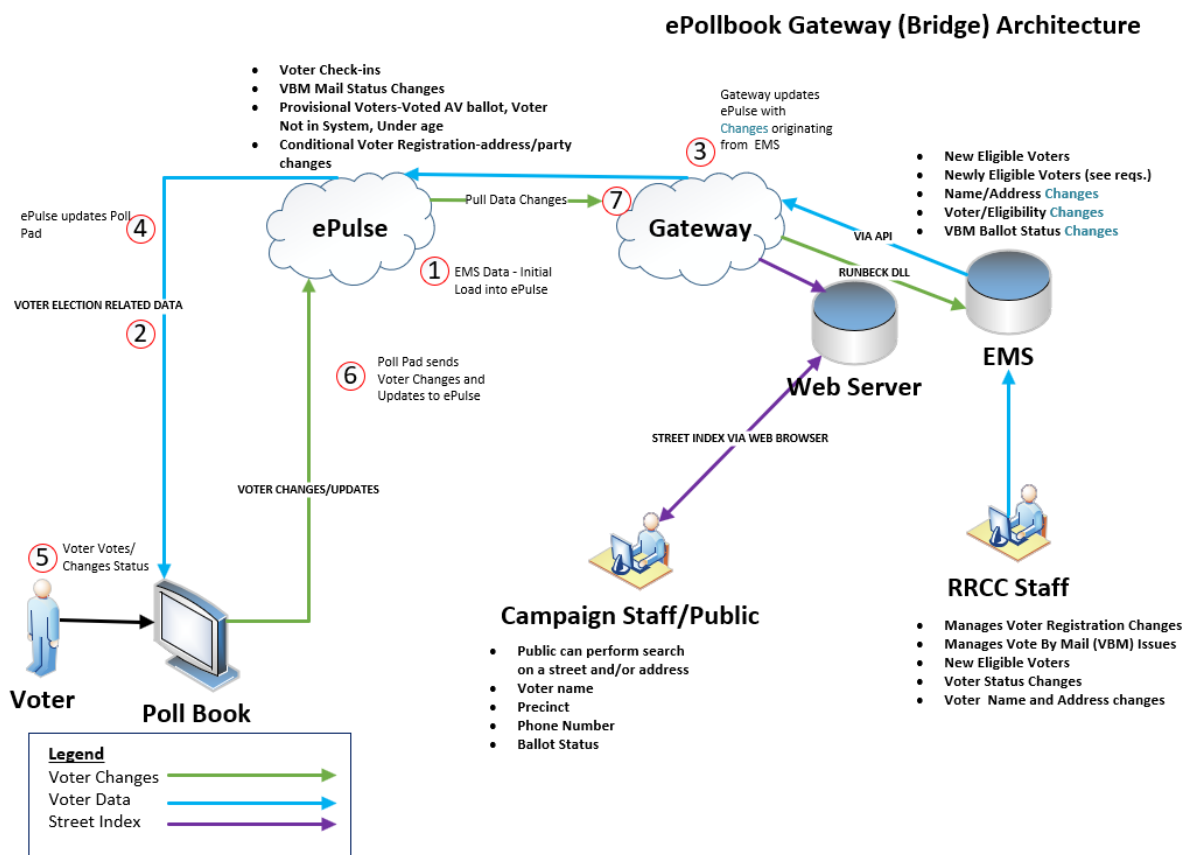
ePollbook Gateway (Bridge) Architecture

- Voter Check-ins
- VBM Mail Status Changes
- Provisional Voters-Voted AV ballot, Voter Not in System, Under age
- Conditional Voter Registration-address/party changes

Gateway updates ePulse with Changes originating from EMS

3

- New Eligible Voters
- Newly Eligible Voters (see reqs.)
- Name/Address Changes
- Voter/Eligibility Changes
- VBM Ballot Status Changes

ePulse updates Poll Pad

4

ePulse

Pull Data Changes

7

Gateway

VIA API

RUNBECK DLL

1 EMS Data - Initial Load into ePulse

VOTER ELECTION RELATED DATA

2

EMS

Web Server

6 Poll Pad sends Voter Changes and Updates to ePulse

STREET INDEX VIA WEB BROWSER

VOTER CHANGES/UPDATES

5 Voter Votes/ Changes Status

RRCC Staff

- Manages Voter Registration Changes
- Manages Vote By Mail (VBM) Issues
- New Eligible Voters
- Voter Status Changes
- Voter Name and Address changes

Campaign Staff/Public

- Public can perform search on a street and/or address
- Voter name
- Precinct
- Phone Number
- Ballot Status

Voter

Poll Book

Legend
Voter Changes
Voter Data
Street Index